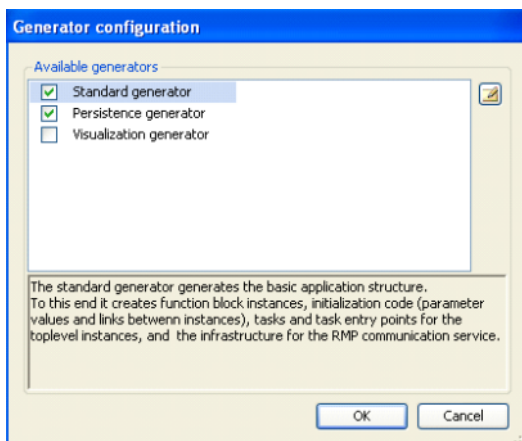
Generator configuration

Available generators

Standard generator
Persistence generator
Visualization generator

The standard generator generates the basic application structure.
To this end it creates function block instances, initialization code (parameter values and links betwenn instances), tasks and task entry points for the toplevel instances, and the infrastructure for the RMP communication service.

OK
Cancel